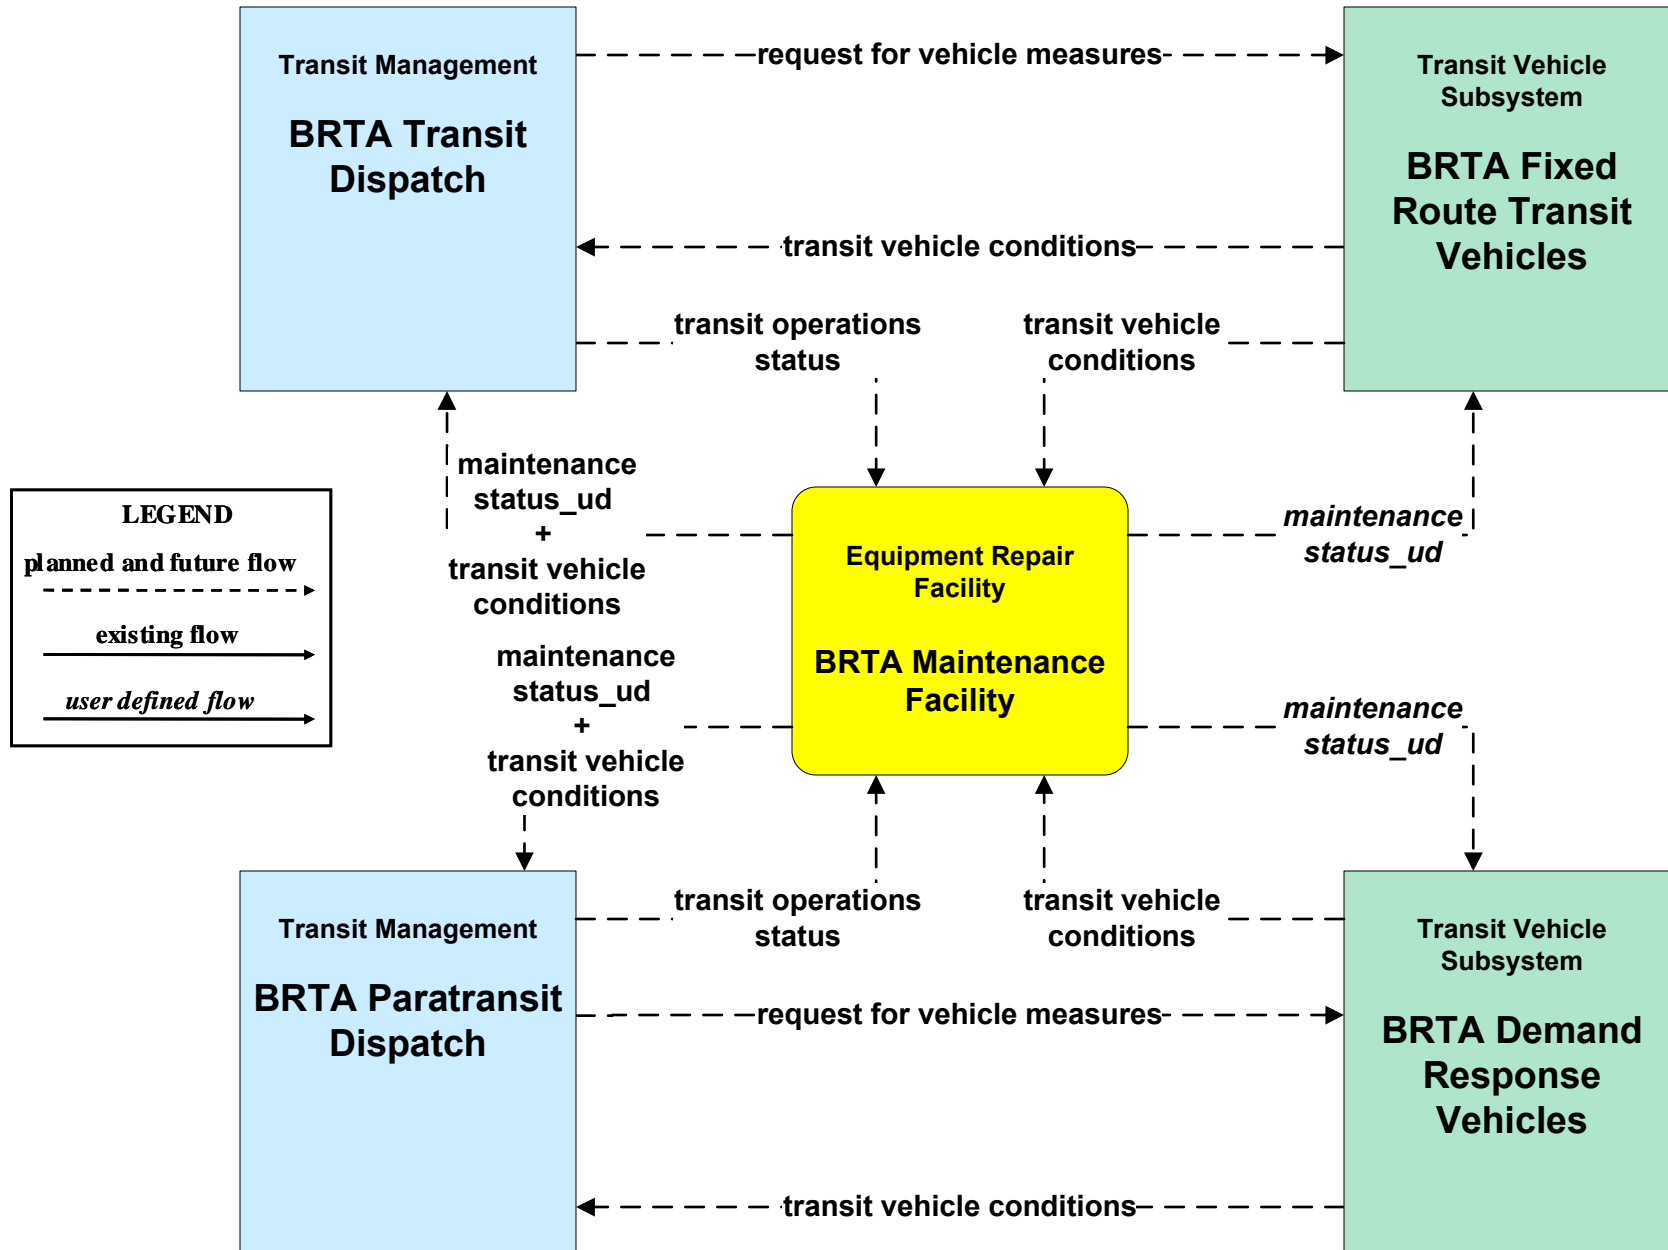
Transit Management

BRTA Transit Dispatch

request for vehicle measures

Transit Vehicle Subsystem

BRTA Fixed Route Transit Vehicles

transit vehicle conditions

transit operations status

transit vehicle conditions

LEGEND

planned and future flow

existing flow

user defined flow

maintenance status_ud + transit vehicle conditions

Equipment Repair Facility

BRTA Maintenance Facility

maintenance status_ud

maintenance status_ud + transit vehicle conditions

maintenance status_ud

transit operations status

transit vehicle conditions

Transit Management

BRTA Paratransit Dispatch

request for vehicle measures

Transit Vehicle Subsystem

BRTA Demand Response Vehicles

transit vehicle conditions